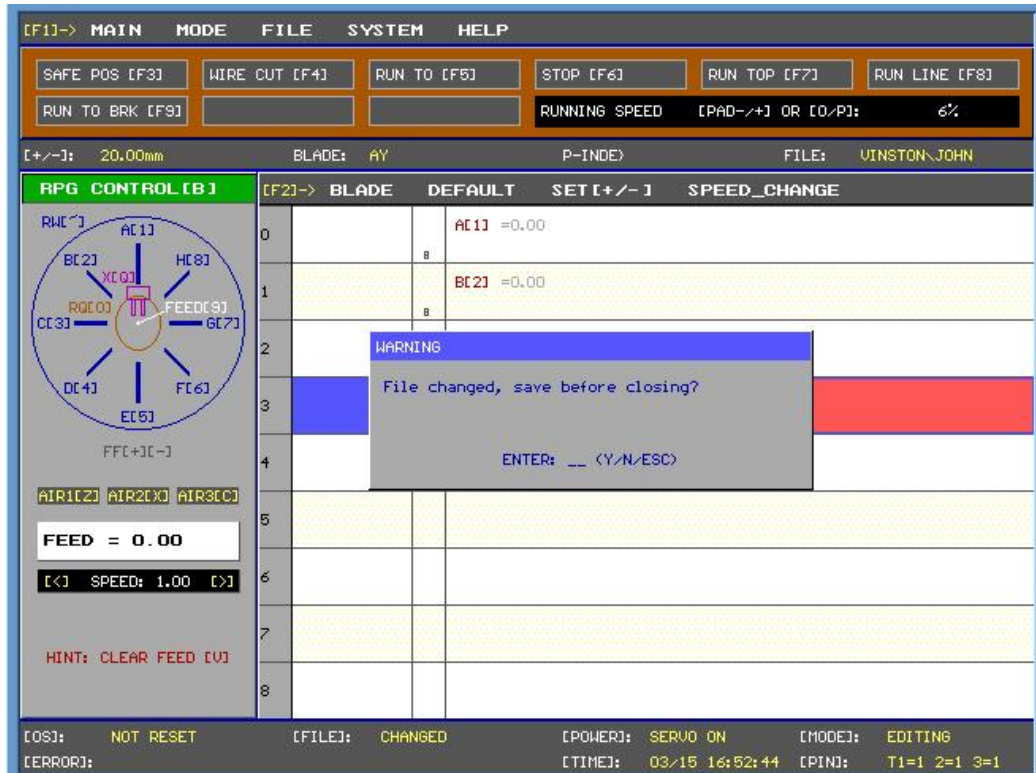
[F1]-> MAIN MODE FILE SYSTEM HELP

SAFE POS [F3] WIRE CUT [F4] RUN TO [F5] STOP [F6] RUN TOP [F7] RUN LINE [F8]
RUN TO BRK [F9] RUNNING SPEED [PAD-/+] OR [O/P]: 6%

[+/-]: 20.00mm BLADE: AY P-INDEX FILE: VINSTON\JOHN

RPG CONTROL[B]

RW[~] A[1] B[2] H[8] X[Q] RQ[O] FEED[9] C[3] G[7] D[4] F[6] E[5]

FF[+][-]

AIR1[Z] AIR2[X] AIR3[C]

FEED = 0.00

[<] SPEED: 1.00 [>]

HINT: CLEAR FEED [V]

[F2]-> BLADE DEFAULT SET[+/-] SPEED_CHANGE

| | | |
|---|---|---|
| 0 | 8 | A[1] =0.00 |
| 1 | 8 | B[2] =0.00 |
| 2 | | |
| 3 | | |
| 4 | | |
| 5 | | |
| 6 | | |
| 7 | | |
| 8 | | |

WARNING

File changed, save before closing?

ENTER: __ (Y/N/ESC)

[OS]: NOT RESET [FILE]: CHANGED [POWER]: SERVO ON [MODE]: EDITING
[ERROR]: [TIME]: 03/15 16:52:44 [PIN]: T1=1 2=1 3=1